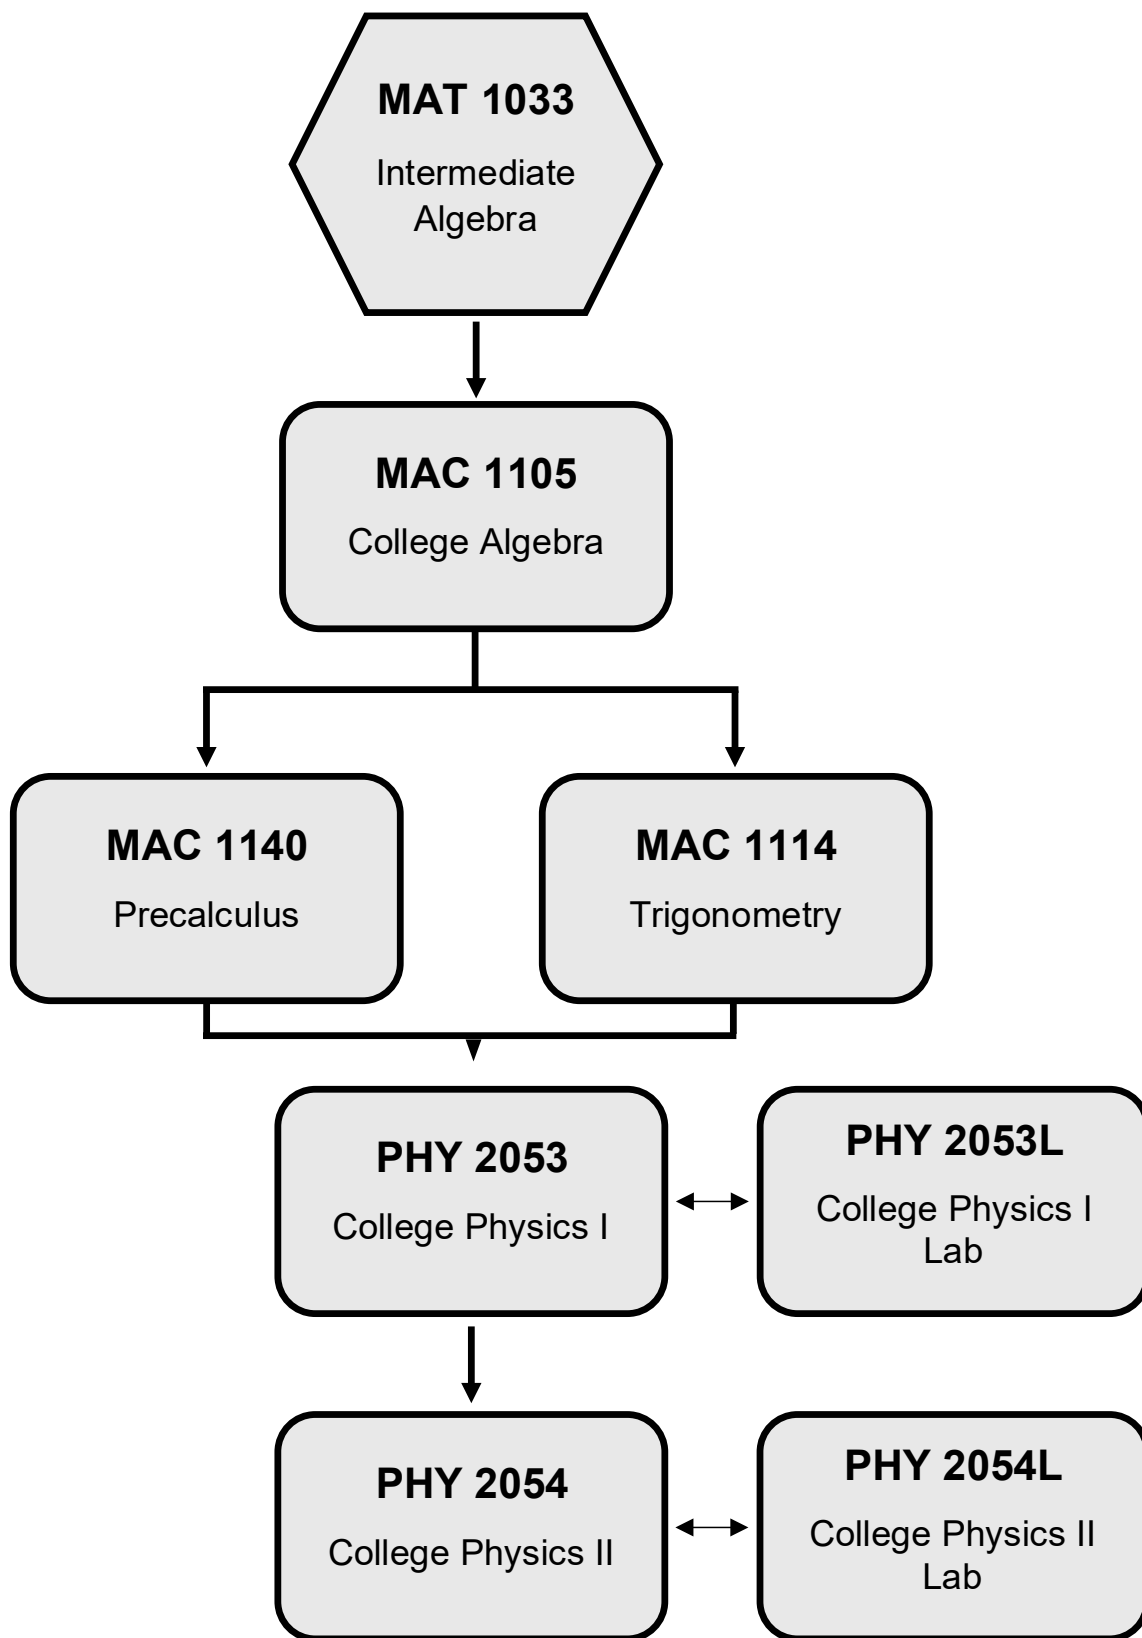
MAT 1033
Intermediate Algebra

MAC 1105
College Algebra

MAC 1140
Precalculus

MAC 1114
Trigonometry

PHY 2053
College Physics I

PHY 2053L
College Physics I Lab

PHY 2054
College Physics II

PHY 2054L
College Physics II Lab